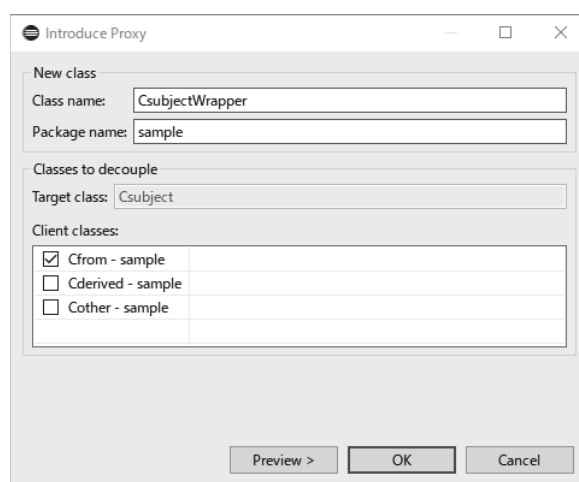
Introduce Proxy

New class

Class name: CsubjectWrapper

Package name: sample

Classes to decouple

Target class: Csubject

Client classes:

☑ Cfrom - sample
☐ Cderived - sample
☐ Cother - sample

Preview >
OK
Cancel